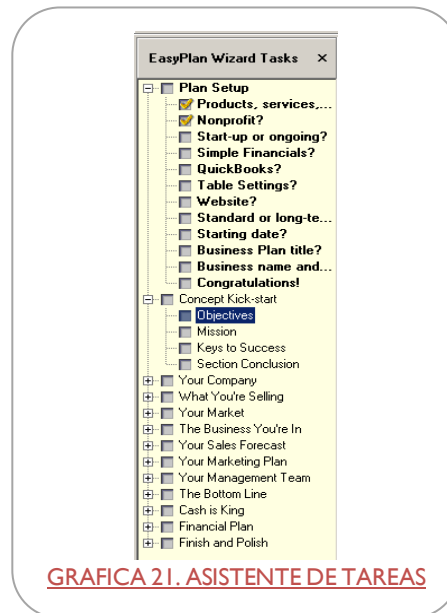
EasyPlan Wizard Tasks ×

Plan Setup
Products, services,...
Nonprofit?
Start-up or ongoing?
Simple Financials?
QuickBooks?
Table Settings?
Website?
Standard or long-te...
Starting date?
Business Plan title?
Business name and...
Congratulations!
Concept Kick-start
Objectives
Mission
Keys to Success
Section Conclusion
Your Company
What You're Selling
Your Market
The Business You're In
Your Sales Forecast
Your Marketing Plan
Your Management Team
The Bottom Line
Cash is King
Financial Plan
Finish and Polish

GRAFICA 21. ASISTENTE DE TAREAS